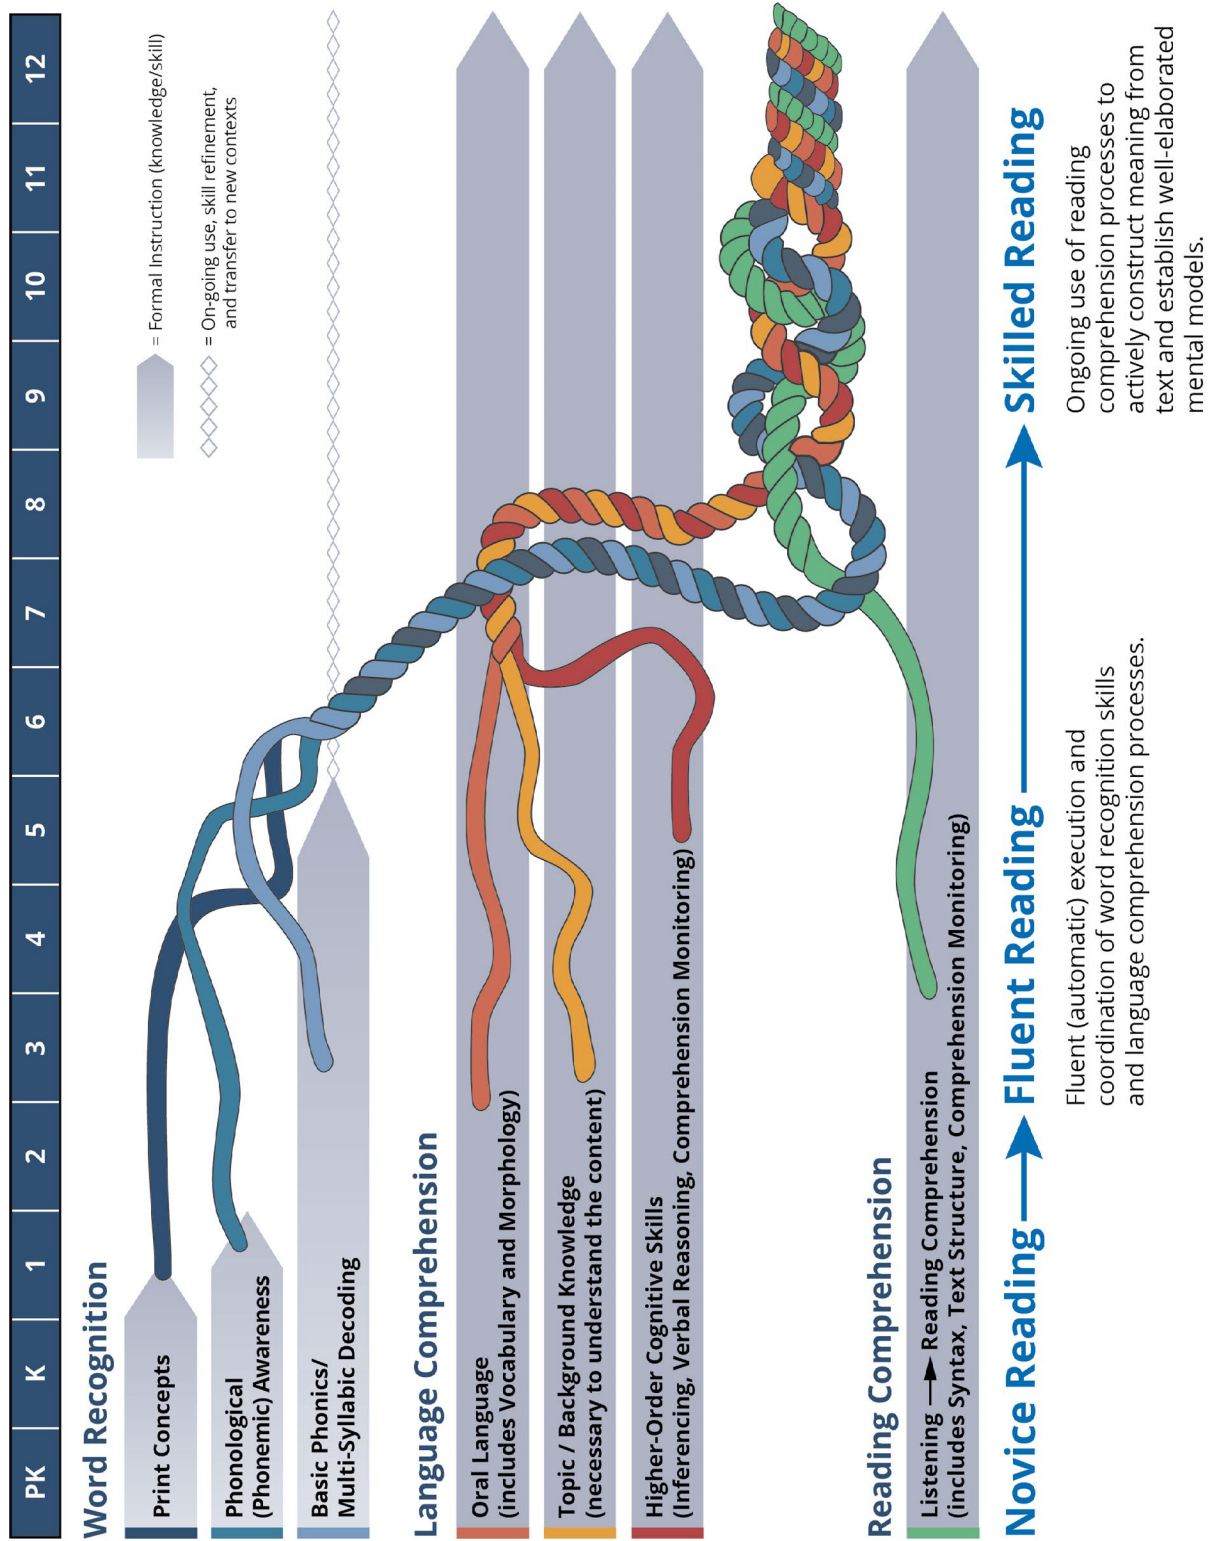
PK K 1 2 3 4 5 6 7 8 9 10 11 12

= Formal Instruction (knowledge/skill)

= On-going use, skill refinement, and transfer to new contexts

Word Recognition

Print Concepts

Phonological (Phonemic) Awareness

Basic Phonics/ Multi-Syllabic Decoding

Language Comprehension

Oral Language (includes Vocabulary and Morphology)

Topic / Background Knowledge (necessary to understand the content)

Higher-Order Cognitive Skills (Inferencing, Verbal Reasoning, Comprehension Monitoring)

Reading Comprehension

Listening → Reading Comprehension (includes Syntax, Text Structure, Comprehension Monitoring)

Novice Reading → Fluent Reading → Skilled Reading

Fluent (automatic) execution and coordination of word recognition skills and language comprehension processes.

Ongoing use of reading comprehension processes to actively construct meaning from text and establish well-elaborated mental models.